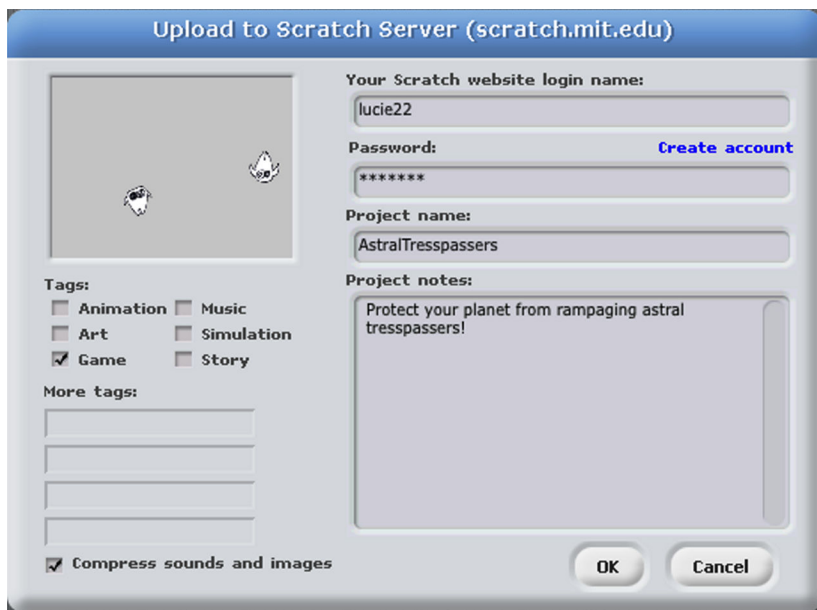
Upload to Scratch Server (scratch.mit.edu)

Your Scratch website login name:
lucie22

Password:
Create account
*******

Project name:
AstralTresspassers

Project notes:
Protect your planet from rampaging astral tresspassers!

Tags:
Animation
Music
Art
Simulation
Game
Story

More tags:

Compress sounds and images

OK
Cancel